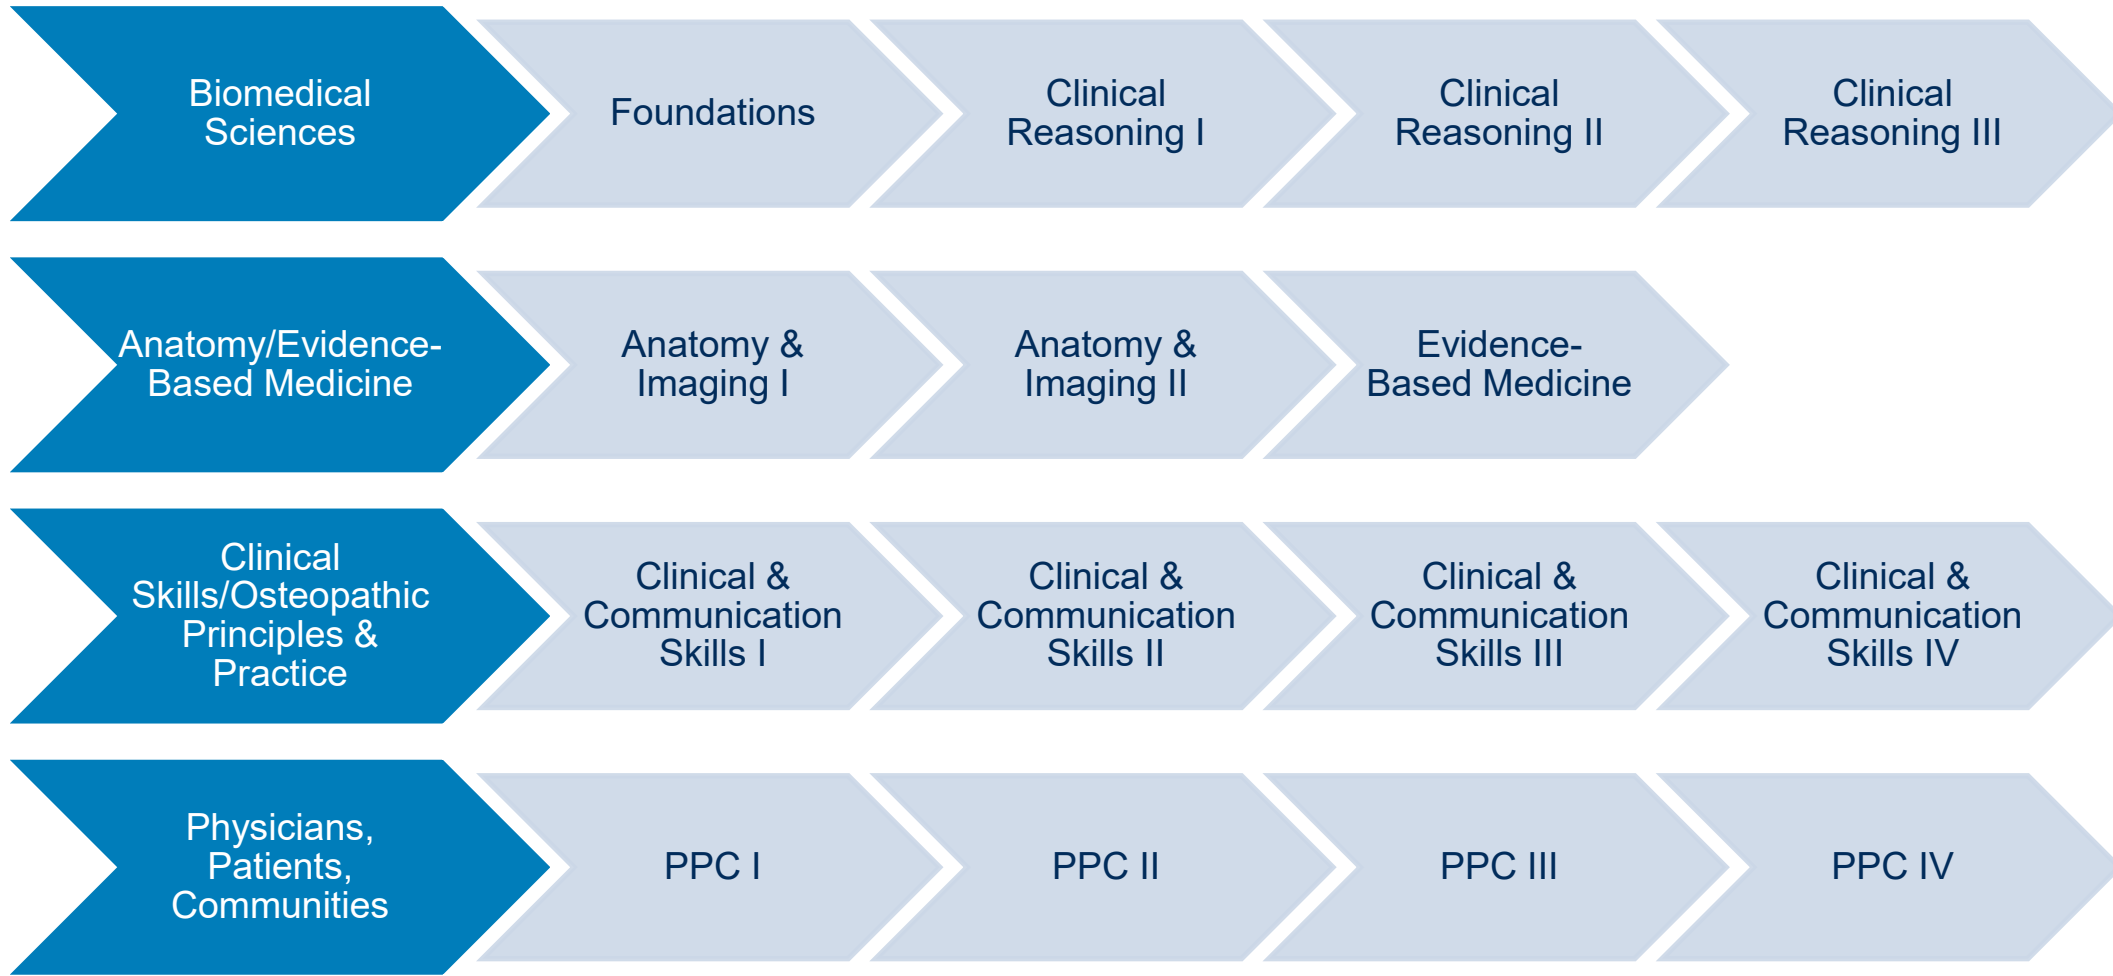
Biomedical Sciences

Foundations

Clinical Reasoning I

Clinical Reasoning II

Clinical Reasoning III

Anatomy/Evidence-Based Medicine

Anatomy & Imaging I

Anatomy & Imaging II

Evidence-Based Medicine

Clinical Skills/Osteopathic Principles & Practice

Clinical & Communication Skills I

Clinical & Communication Skills II

Clinical & Communication Skills III

Clinical & Communication Skills IV

Physicians, Patients, Communities

PPC I

PPC II

PPC III

PPC IV